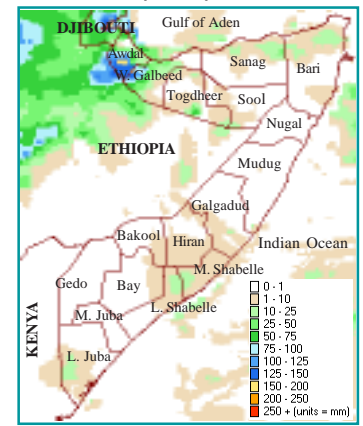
DJIBOUTI
Gulf of Aden
Awdal
W. Galbeed
Sanag
Bari
Togdheer
Sool
Nugal
ETHIOPIA
Mudug
Galgadud
Bakool
Hiran
Indian Ocean
Gedo
Bay
M. Shabelle
KENYA
M. Juba
L. Shabelle
L. Juba
0 - 1
1 - 10
10 - 25
25 - 50
50 - 75
75 - 100
100 - 125
125 - 150
150 - 200
200 - 250
250 + (units = mm)